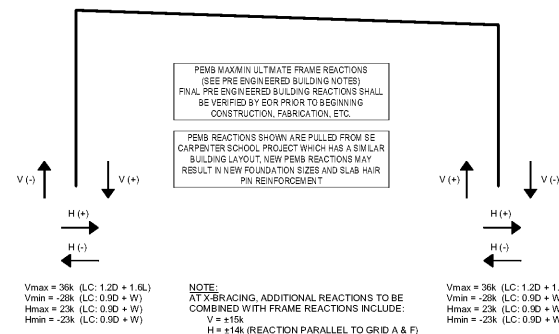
PEMB MAX/MIN ULTIMATE FRAME REACTIONS
(SEE PRE ENGINEERED BUILDING NOTES)
FINAL PRE ENGINEERED BUILDING REACTIONS SHALL BE VERIFIED BY EOR PRIOR TO BEGINNING CONSTRUCTION, FABRICATION, ETC.

PEMB REACTIONS SHOWN ARE PULLED FROM SE CARPENTER SCHOOL PROJECT WHICH HAS A SIMILAR BUILDING LAYOUT, NEW PEMB REACTIONS MAY RESULT IN NEW FOUNDATION SIZES AND SLAB HAIR PIN REINFORCEMENT

V (-)

V (+)

H (+)

H (-)

Vmax = 36k (LC: 1.2D + 1.6L)
Vmin = -28k (LC: 0.9D + W)
Hmax = 23k (LC: 0.9D + W)
Hmin = -23k (LC: 0.9D + W)

NOTE:
AT X-BRACING, ADDITIONAL REACTIONS TO BE COMBINED WITH FRAME REACTIONS INCLUDE:
V = ±15k
H = ±14k (REACTION PARALLEL TO GRID A & F)

V (+)

V (-

H (+)

H (-)

Vmax = 36k (LC: 1.2D + 1.
Vmin = -28k (LC: 0.9D + W
Hmax = 23k (LC: 0.9D + W
Hmin = -23k (LC: 0.9D + W